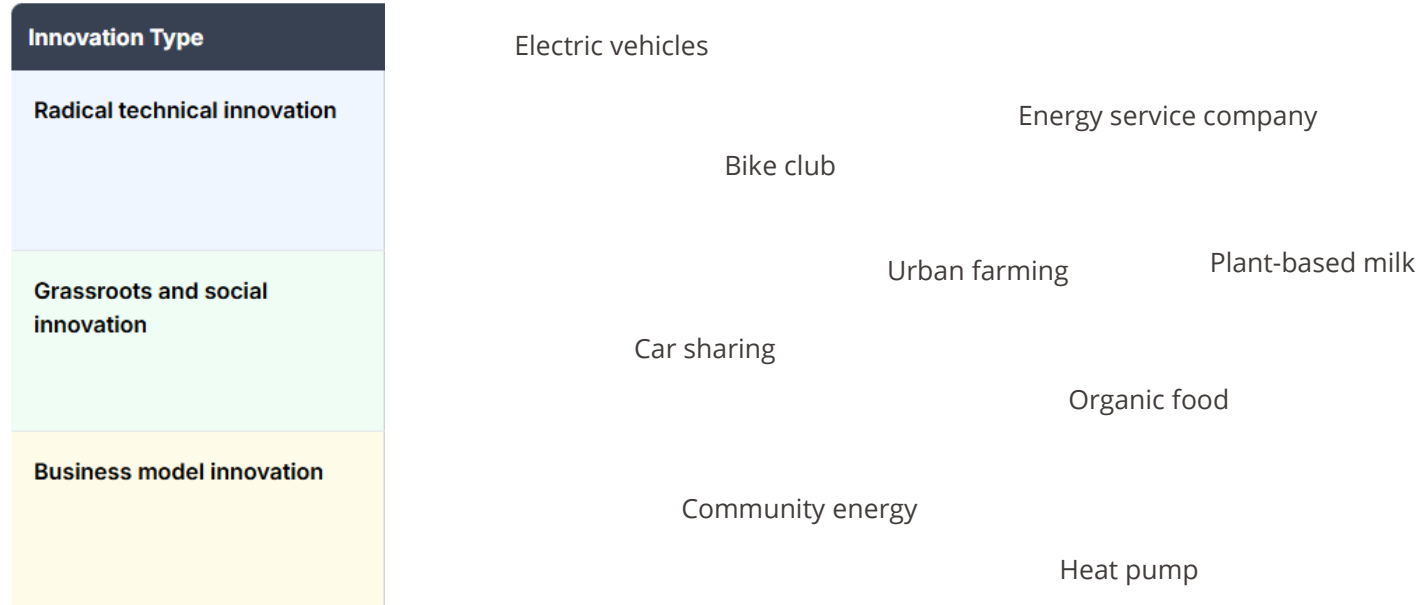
| Innovation Type |
|---|
| Radical technical innovation |
| Grassroots and social innovation |
| Business model innovation |

Electric vehicles

Energy service company

Bike club

Urban farming

Plant-based milk

Car sharing

Organic food

Community energy

Heat pump